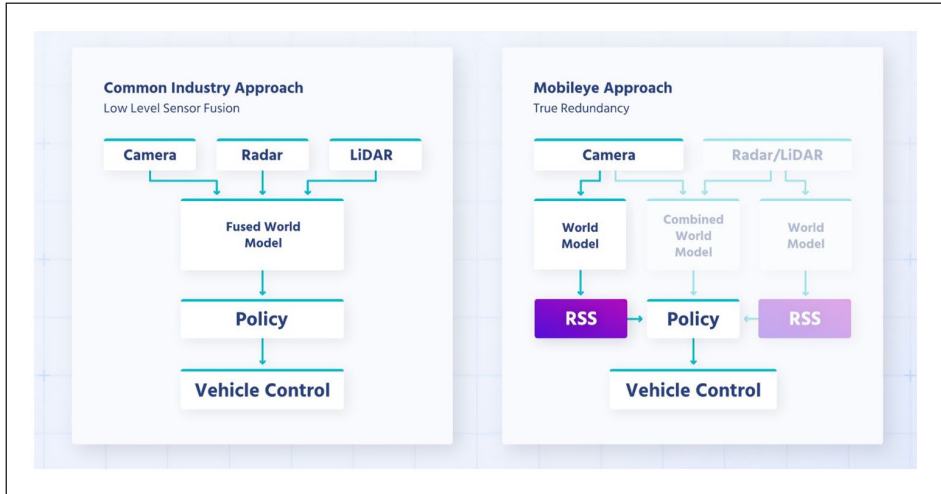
Common Industry Approach
Low Level Sensor Fusion

Camera
Radar
LiDAR

Fused World Model

Policy

Vehicle Control

Mobileye Approach
True Redundancy

Camera
Radar/LiDAR

World Model
Combined World Model
World Model

RSS
Policy
RSS

Vehicle Control